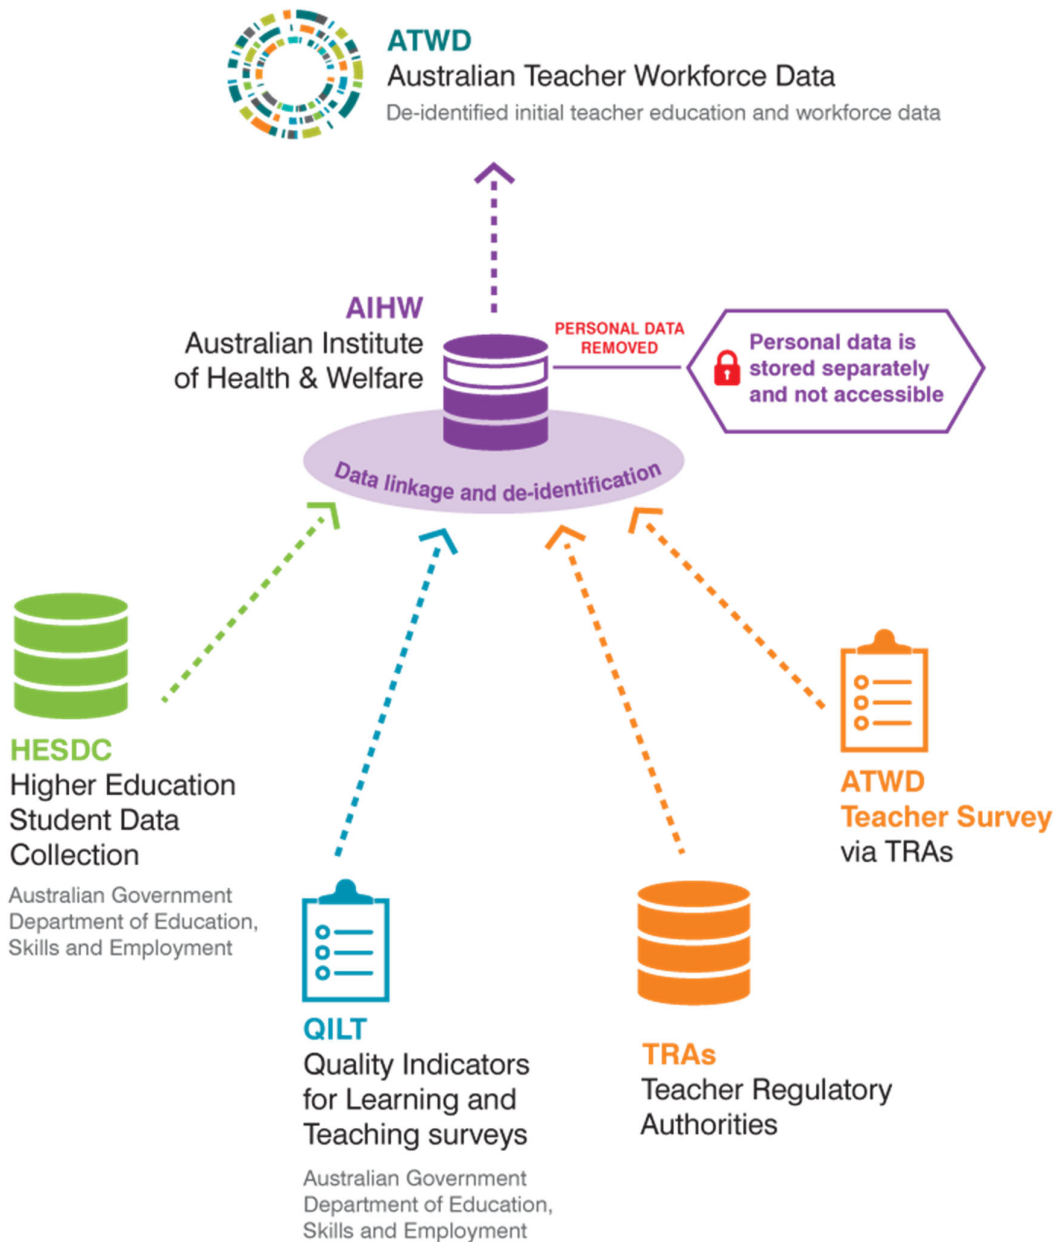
ATWD
Australian Teacher Workforce Data
De-identified initial teacher education and workforce data

AIHW
Australian Institute of Health & Welfare

PERSONAL DATA REMOVED

Personal data is stored separately and not accessible

Data linkage and de-identification

HESDC
Higher Education Student Data Collection
Australian Government Department of Education, Skills and Employment

QILT
Quality Indicators for Learning and Teaching surveys
Australian Government Department of Education, Skills and Employment

TRAs
Teacher Regulatory Authorities

ATWD
Teacher Survey
via TRAs